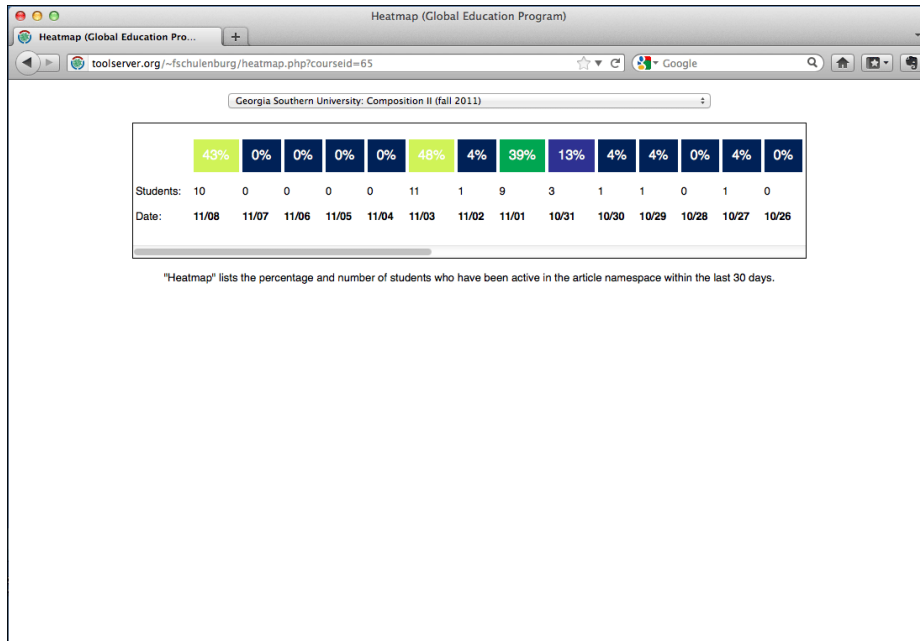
Heatmap (Global Education Program)

Heatmap (Global Education Pro...

+

toolserver.org/~fschulenburg/heatmap.php?courseid=65

Google

Georgia Southern University: Composition II (fall 2011)

| | 43% | 0% | 0% | 0% | 0% | 48% | 4% | 39% | 13% | 4% | 4% | 0% | 4% | 0% |
|---|---|---|---|---|---|---|---|---|---|---|---|---|---|---|
| Students: | 10 | 0 | 0 | 0 | 0 | 11 | 1 | 9 | 3 | 1 | 1 | 0 | 1 | 0 |
| Date: | 11/08 | 11/07 | 11/06 | 11/05 | 11/04 | 11/03 | 11/02 | 11/01 | 10/31 | 10/30 | 10/29 | 10/28 | 10/27 | 10/26 |

"Heatmap" lists the percentage and number of students who have been active in the article namespace within the last 30 days.